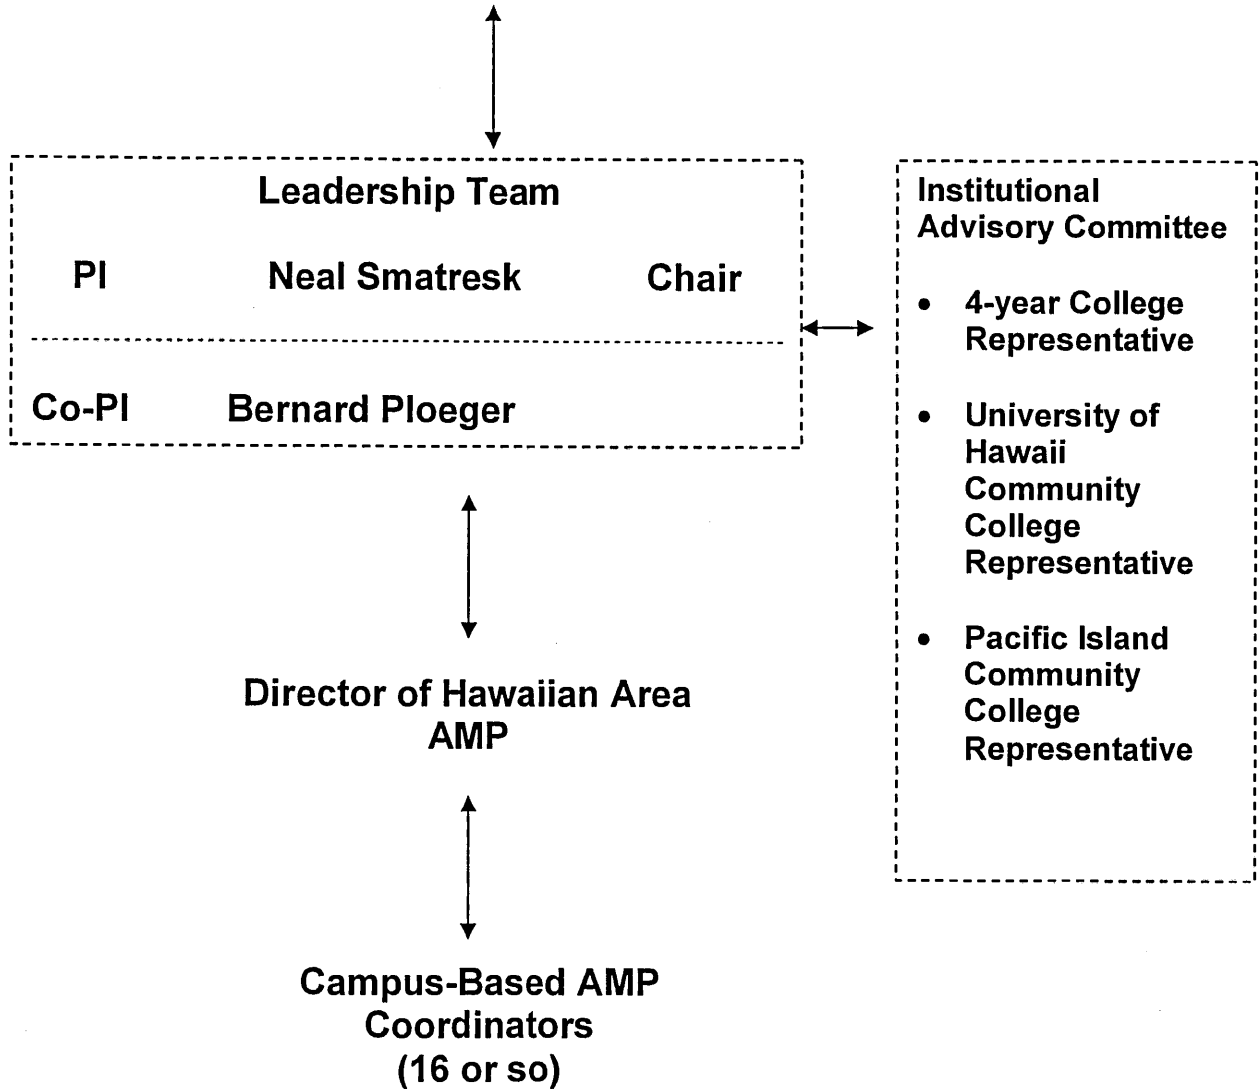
Leadership Team

PI Neal Smatresk Chair

Co-PI Bernard Ploeger

Institutional Advisory Committee

• 4-year College Representative

• University of Hawaii Community College Representative

• Pacific Island Community College Representative

Director of Hawaiian Area AMP

Campus-Based AMP Coordinators (16 or so)